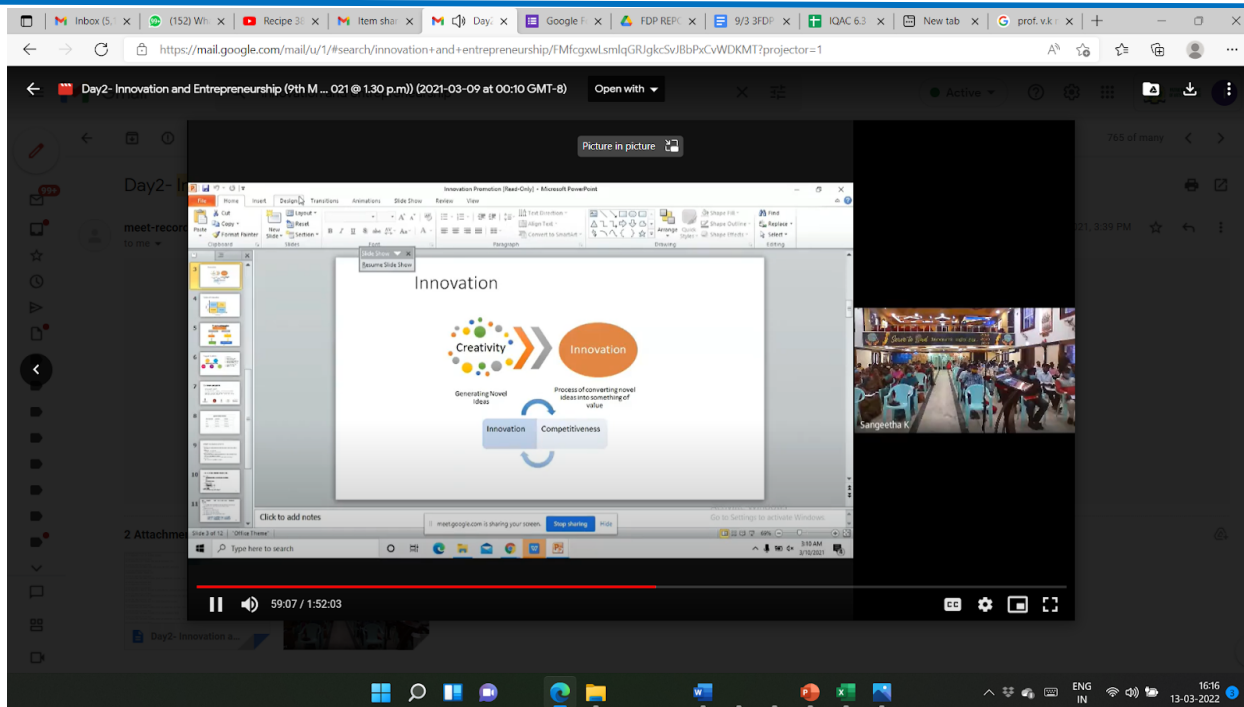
Inbox (5.. | (152) Wh.. | Recipe 3.. | Item shar.. | Day.. | Google F.. | FDP REPC.. | 9/3 3FDP.. | IQAC 6.3.. | New tab | prof. v.k.. | +

https://mail.google.com/mail/u/1/#search/innovation+and+entrepreneurship/FMfcgxwLsmlqGRJgkcSvJBbPxCvWDKMT?projector=1

Day2- Innovation and Entrepreneurship (9th M ... 021 @ 1.30 p.m)) (2021-03-09 at 00:10 GMT-8)

Open with

Active

765 of many

Day2-

meet-record

to me

021, 3:39 PM

Picture in picture

Innovation Promotion [Read-Only] - Microsoft PowerPoint

File Home Insert Design Transitions Animations Slide Show Review View

Cut Copy Format Painter Paste Layout Reset Section New Slide Clipboard Slides Font Paragraph Drawing Editing Text Direction Align Text Convert to SmartArt Arrange Quick Styles Shape Fill Shape Outline Shape Effects Find Replace Select

Slide Show
Resume Slide Show

Innovation

Creativity

Innovation

Generating Novel Ideas

Process of converting novel ideas into something of value

Innovation

Competitiveness

Click to add notes

meet.google.com is sharing your screen. Stop sharing Hide

Go to Settings to activate Windows.

Slide 3 of 12 "Office Theme"

Type here to search

3:10 AM
3/10/2021

Sangeetha K

59:07 / 1:52:03

2 Attachme

Day2- Innovation a...

ENG
IN

16:16
13-03-2022